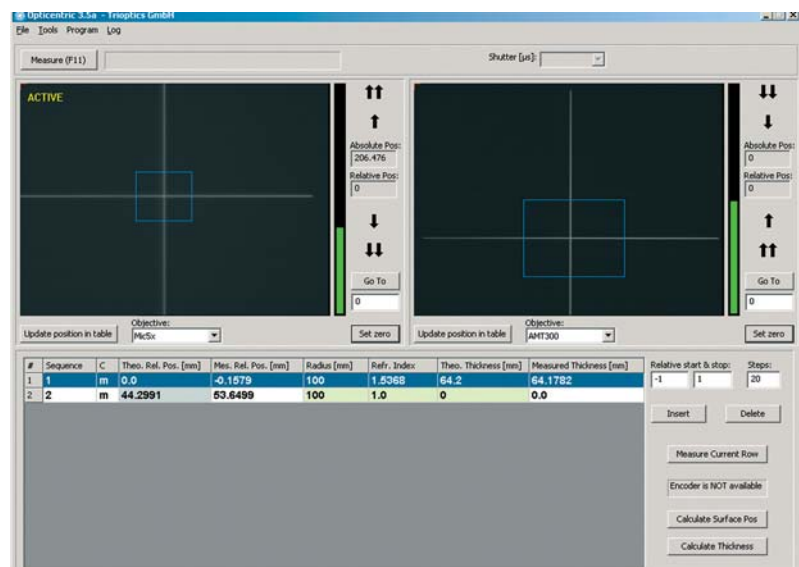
OptiCentric 3.5a - Trioptics GmbH
File Tools Program Log

Measure (F11)

Shutter [µs]:

ACTIVE

Absolute Pos:
206.476
Relative Pos:
0

Go To
0

Update position in table
Objective:
Mic5x
Set zero

Absolute Pos:
0
Relative Pos:
0

Go To
0

Update position in table
Objective:
AMT300
Set zero

| # | Sequence | C | Theo. Rel. Pos. [mm] | Mes. Rel. Pos. [mm] | Radius [mm] | Refr. Index | Theo. Thickness [mm] | Measured Thickness [mm] |
|---|---|---|---|---|---|---|---|---|
| 1 | 1 | m | 0.0 | -0.1579 | 100 | 1.5368 | 64.2 | 64.1782 |
| 2 | 2 | m | 44.2991 | 53.6499 | 100 | 1.0 | 0 | 0.0 |

Relative start & stop:
-1
1
Steps:
20

Insert
Delete

Measure Current Row

Encoder is NOT available

Calculate Surface Pos

Calculate Thickness